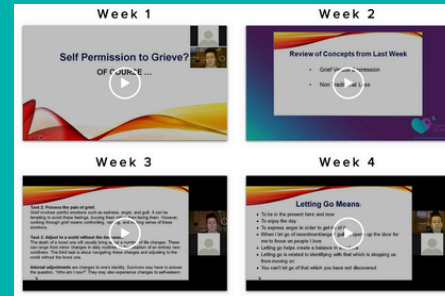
Week 1

Self Permission to Grieve?

OF COURSE ...

Week 2

Review of Concepts from Last Week

Grief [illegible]ression

Non-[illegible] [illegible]ss

Week 3

Task 2: Process the pain of grief.

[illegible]

Task 3: Adjust to a world without the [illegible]

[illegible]

Internal adjustments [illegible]

Week 4

Letting Go Means:

To be in the present here and now

To enjoy the day

To express anger in order to get rid of it

When I let go of resentment/anger I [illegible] up the door for me to focus on people I love

Letting go helps create a balance in my life

Letting go is related to identifying with that which is stopping us from moving on

You can't let go of that which you have not discovered